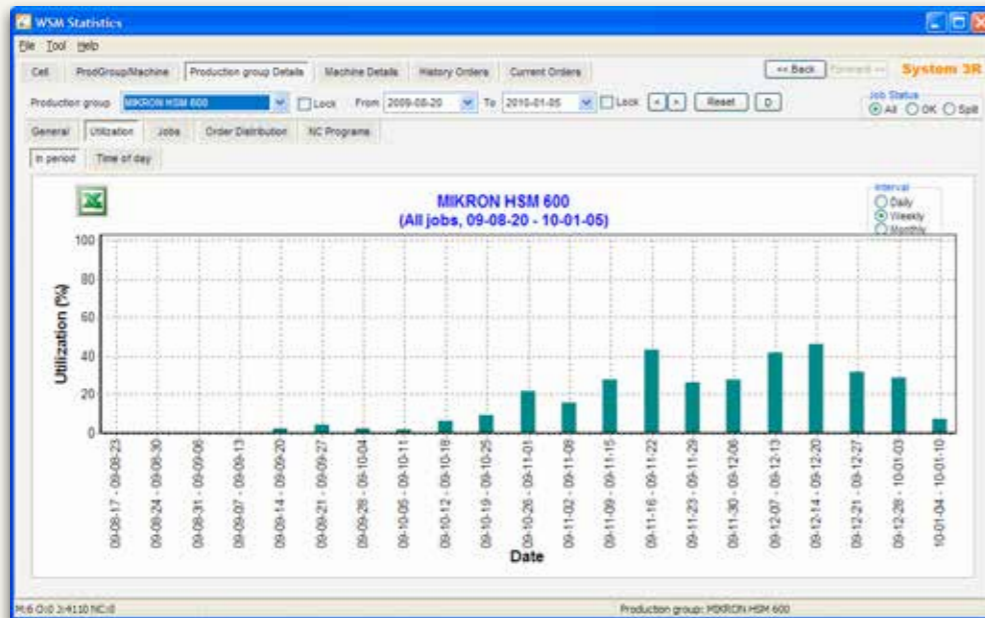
WSM Statistics

File Tool Help

Cell ProdGroup/Machine Production group Details Machine Details History Orders Current Orders

<< Back Forward >> System 3R

Production group MIKRON HSM 600 Lock From 2009-08-20 To 2010-01-05 Lock < > Reset D

Job Status
All OK Split

General Utilization Jobs Order Distribution NC Programs

In period Time of day

MIKRON HSM 600
(All jobs, 09-08-20 - 10-01-05)

Interval
Daily
Weekly
Monthly

Utilization (%)

100
80
60
40
20
0

09-08-17 - 09-08-23
09-08-24 - 09-08-30
09-08-31 - 09-09-06
09-09-07 - 09-09-13
09-09-14 - 09-09-20
09-09-21 - 09-09-27
09-09-28 - 09-10-04
09-10-05 - 09-10-11
09-10-12 - 09-10-18
09-10-19 - 09-10-25
09-10-26 - 09-11-01
09-11-02 - 09-11-08
09-11-09 - 09-11-15
09-11-16 - 09-11-22
09-11-23 - 09-11-29
09-11-30 - 09-12-06
09-12-07 - 09-12-13
09-12-14 - 09-12-20
09-12-21 - 09-12-27
09-12-28 - 10-01-03
10-01-04 - 10-01-10

Date

M:6 O:0 J:4110 NC:0

Production group: MIKRON HSM 600